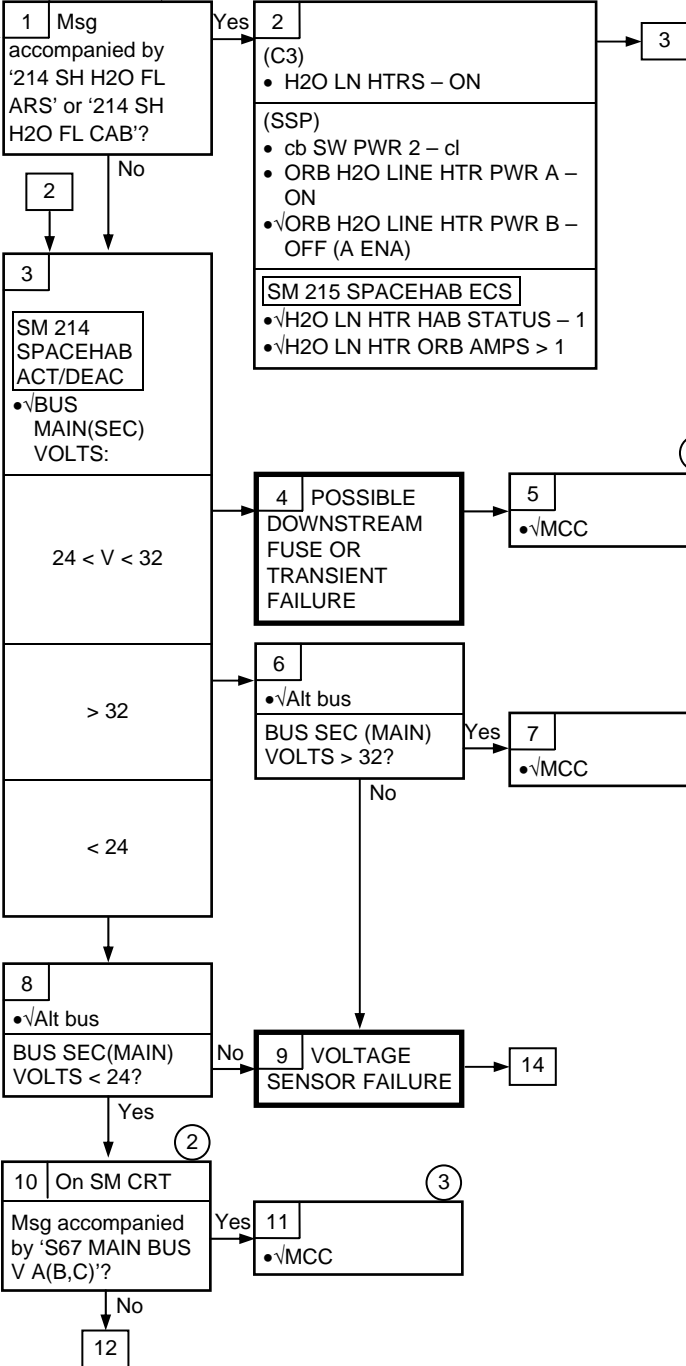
1 Msg accompanied by '214 SH H2O FL ARS' or '214 SH H2O FL CAB'?

Yes

2
(C3)
• H2O LN HTRS – ON

(SSP)
• cb SW PWR 2 – cl
• ORB H2O LINE HTR PWR A – ON
•√ORB H2O LINE HTR PWR B – OFF (A ENA)

SM 215 SPACEHAB ECS
•√H2O LN HTR HAB STATUS – 1
•√H2O LN HTR ORB AMPS > 1

3

No

2

3
SM 214 SPACEHAB ACT/DEAC
•√BUS MAIN(SEC) VOLTS:

24 < V < 32

4 POSSIBLE DOWNSTREAM FUSE OR TRANSIENT FAILURE

5
•√MCC

> 32

6
•√Alt bus
BUS SEC (MAIN) VOLTS > 32?

Yes

7
•√MCC

No

< 24

8
•√Alt bus
BUS SEC(MAIN) VOLTS < 24?

No

9 VOLTAGE SENSOR FAILURE

14

Yes

2

10 On SM CRT
Msg accompanied by 'S67 MAIN BUS V A(B,C)'?

3

Yes

11
•√MCC

No

12